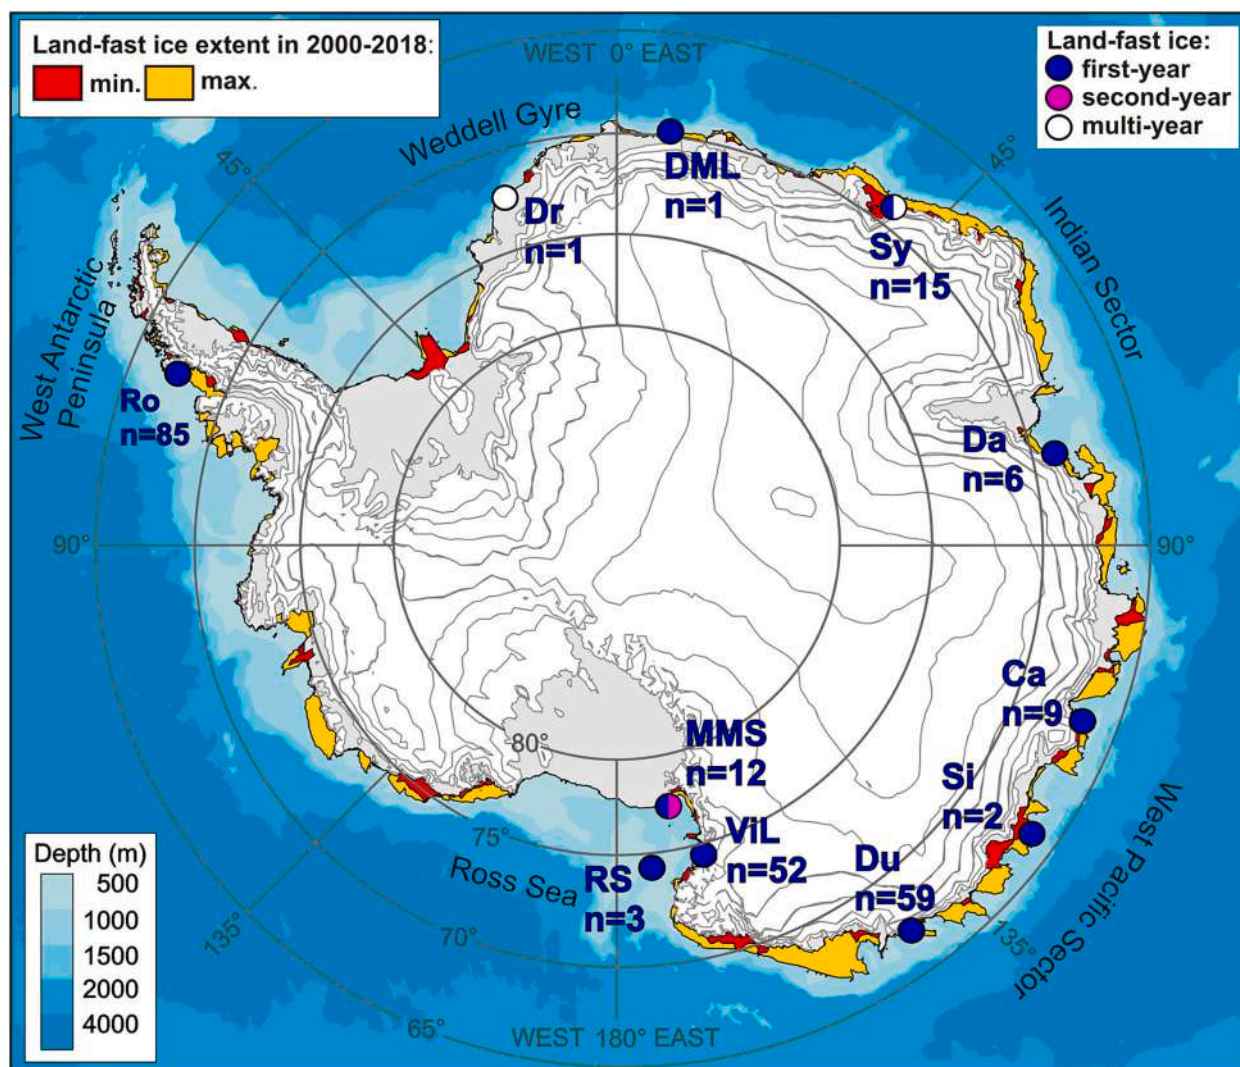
Land-fast ice extent in 2000-2018:
min. max.

Land-fast ice:
first-year
second-year
multi-year

WEST 0° EAST
Weddell Gyre
45°
45°
DML
n=1
Dr
n=1
Sy
n=15
Indian Sector
West Antarctic Peninsula
Ro
n=85
Da
n=6
90°
90°
Ca
n=9
MMS
n=12
80°
Si
n=2
75°
VïL
n=52
Du
n=59
Ross Sea
RS
n=3
West Pacific Sector
70°
135°
135°
65°
WEST 180° EAST

Depth (m)
500
1000
1500
2000
4000